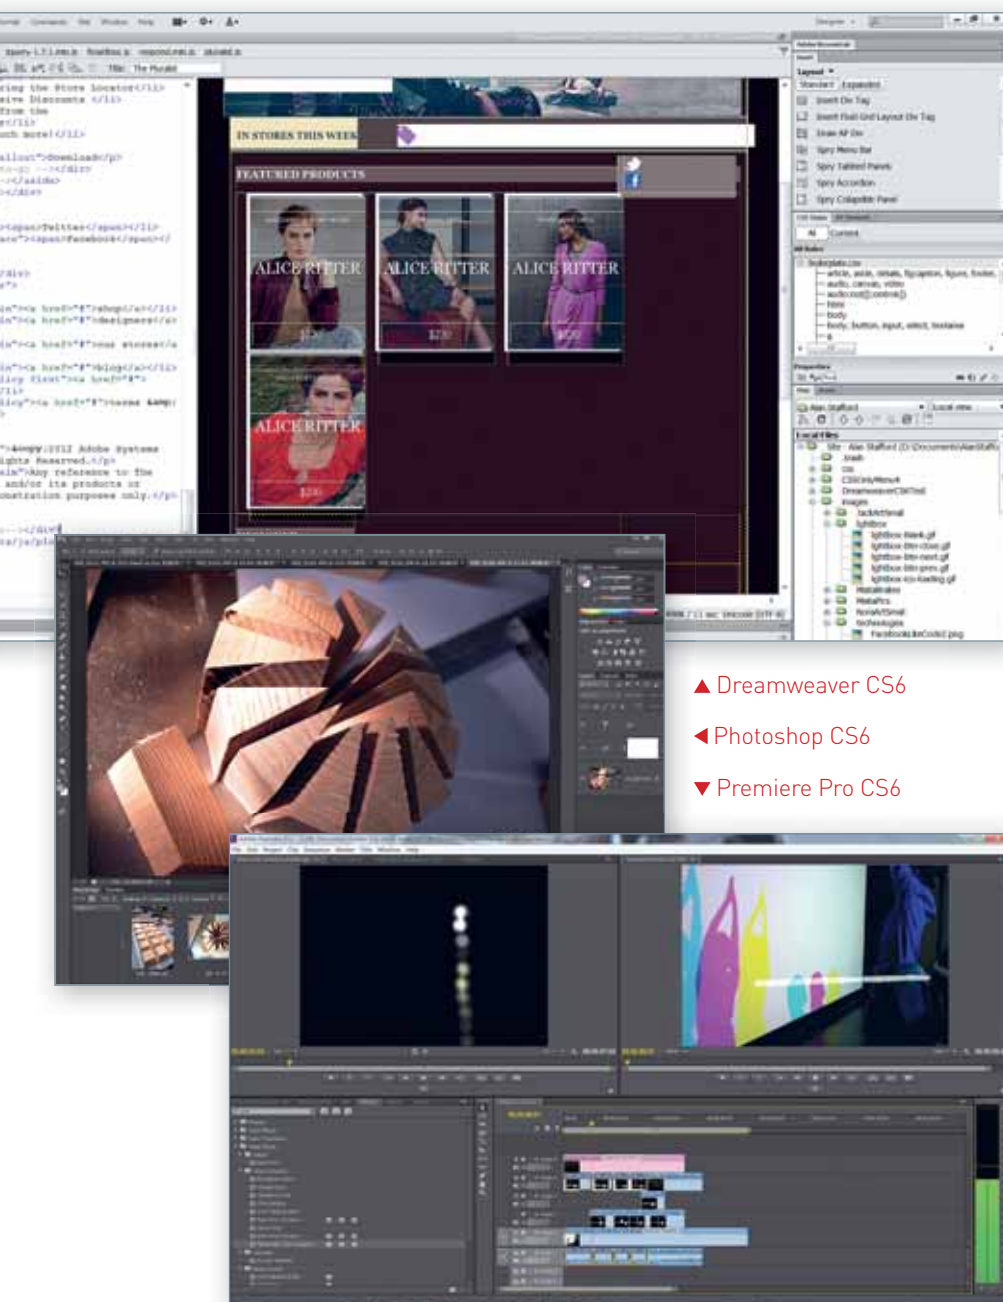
IN STORES THIS WEEK

FEATURED PRODUCTS

ALICE RITTER

ALICE RITTER

ALICE RITTER

ALICE RITTER

Layout

Standard Expanded

Insert Div Tag

Insert Fluid Grid Layout Div Tag

Draw AP Div

Spry Menu Bar

Spry Tabbed Panels

Spry Accordion

Spry Collapsible Panel

▲ Dreamweaver CS6

◀ Photoshop CS6

▼ Premiere Pro CS6